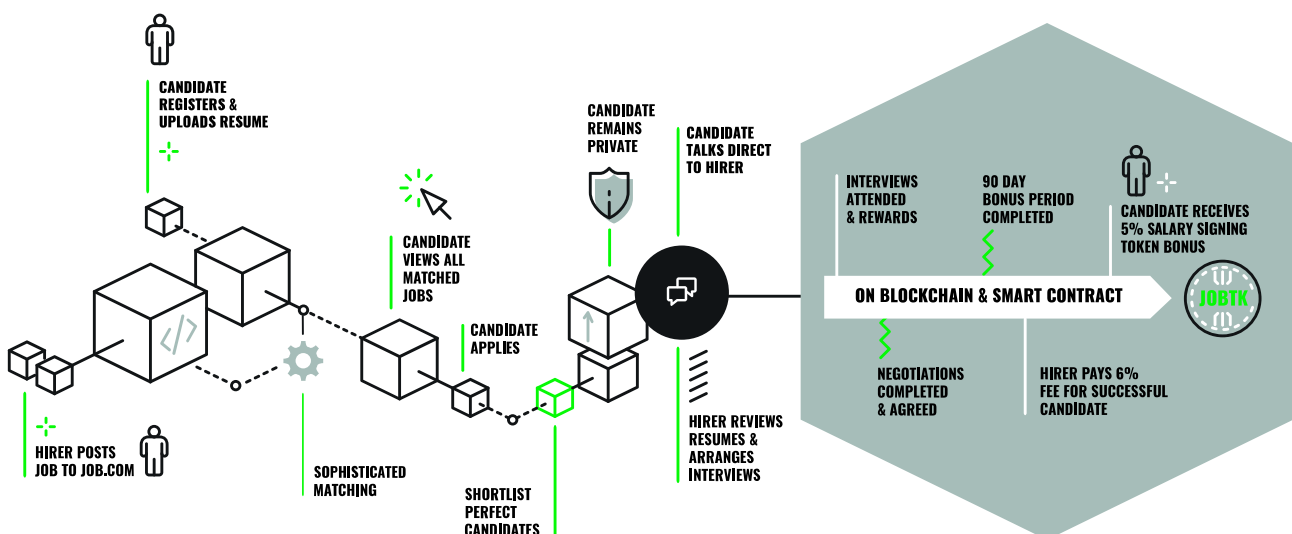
CANDIDATE REGISTERS & UPLOADS RESUME

CANDIDATE VIEWS ALL MATCHED JOBS

CANDIDATE REMAINS PRIVATE

CANDIDATE TALKS DIRECT TO HIRER

CANDIDATE APPLIES

HIRER POSTS JOB TO JOB.COM

SOPHISTICATED MATCHING

SHORTLIST PERFECT CANDIDATES

HIRER REVIEWS RESUMES & ARRANGES INTERVIEWS

INTERVIEWS ATTENDED & REWARDS

90 DAY BONUS PERIOD COMPLETED

CANDIDATE RECEIVES 5% SALARY SIGNING TOKEN BONUS

ON BLOCKCHAIN & SMART CONTRACT

JOBTK

NEGOTIATIONS COMPLETED & AGREED

HIRER PAYS 6% FEE FOR SUCCESSFUL CANDIDATE